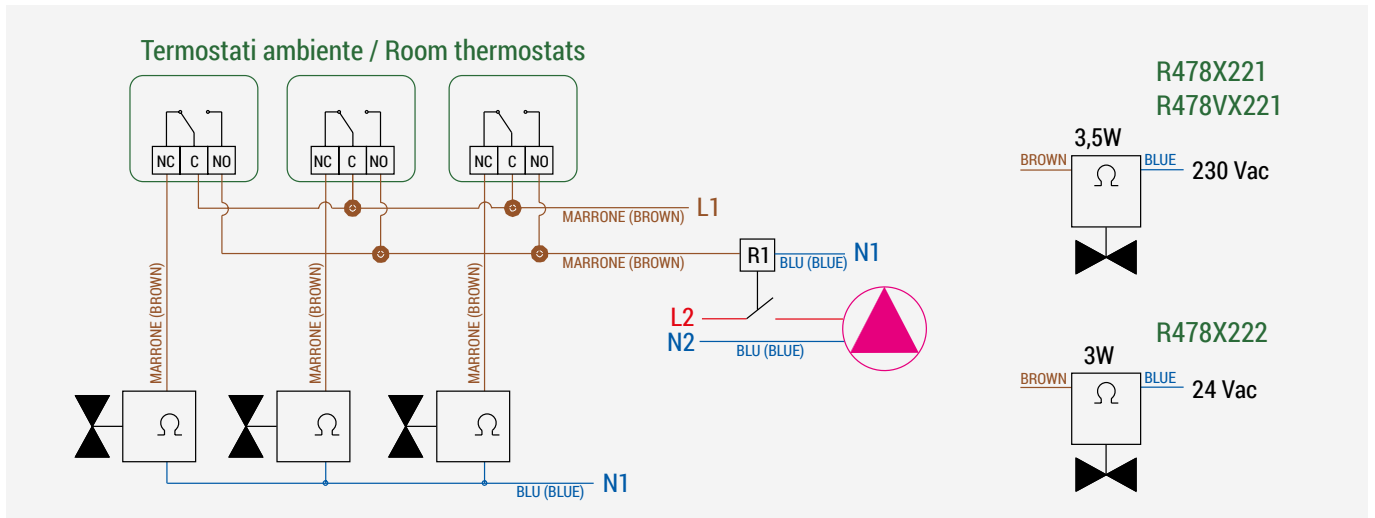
Termostati ambiente / Room thermostats

NC C NO
NC C NO
NC C NO

MARRONE (BROWN) L1
MARRONE (BROWN)
R1 BLU (BLUE) N1

L2
N2 BLU (BLUE)

MARRONE (BROWN)
MARRONE (BROWN)
MARRONE (BROWN)

Ω
Ω
Ω

BLU (BLUE) N1

R478X221
R478VX221
3,5W
BROWN Ω BLUE 230 Vac

R478X222
3W
BROWN Ω BLUE 24 Vac